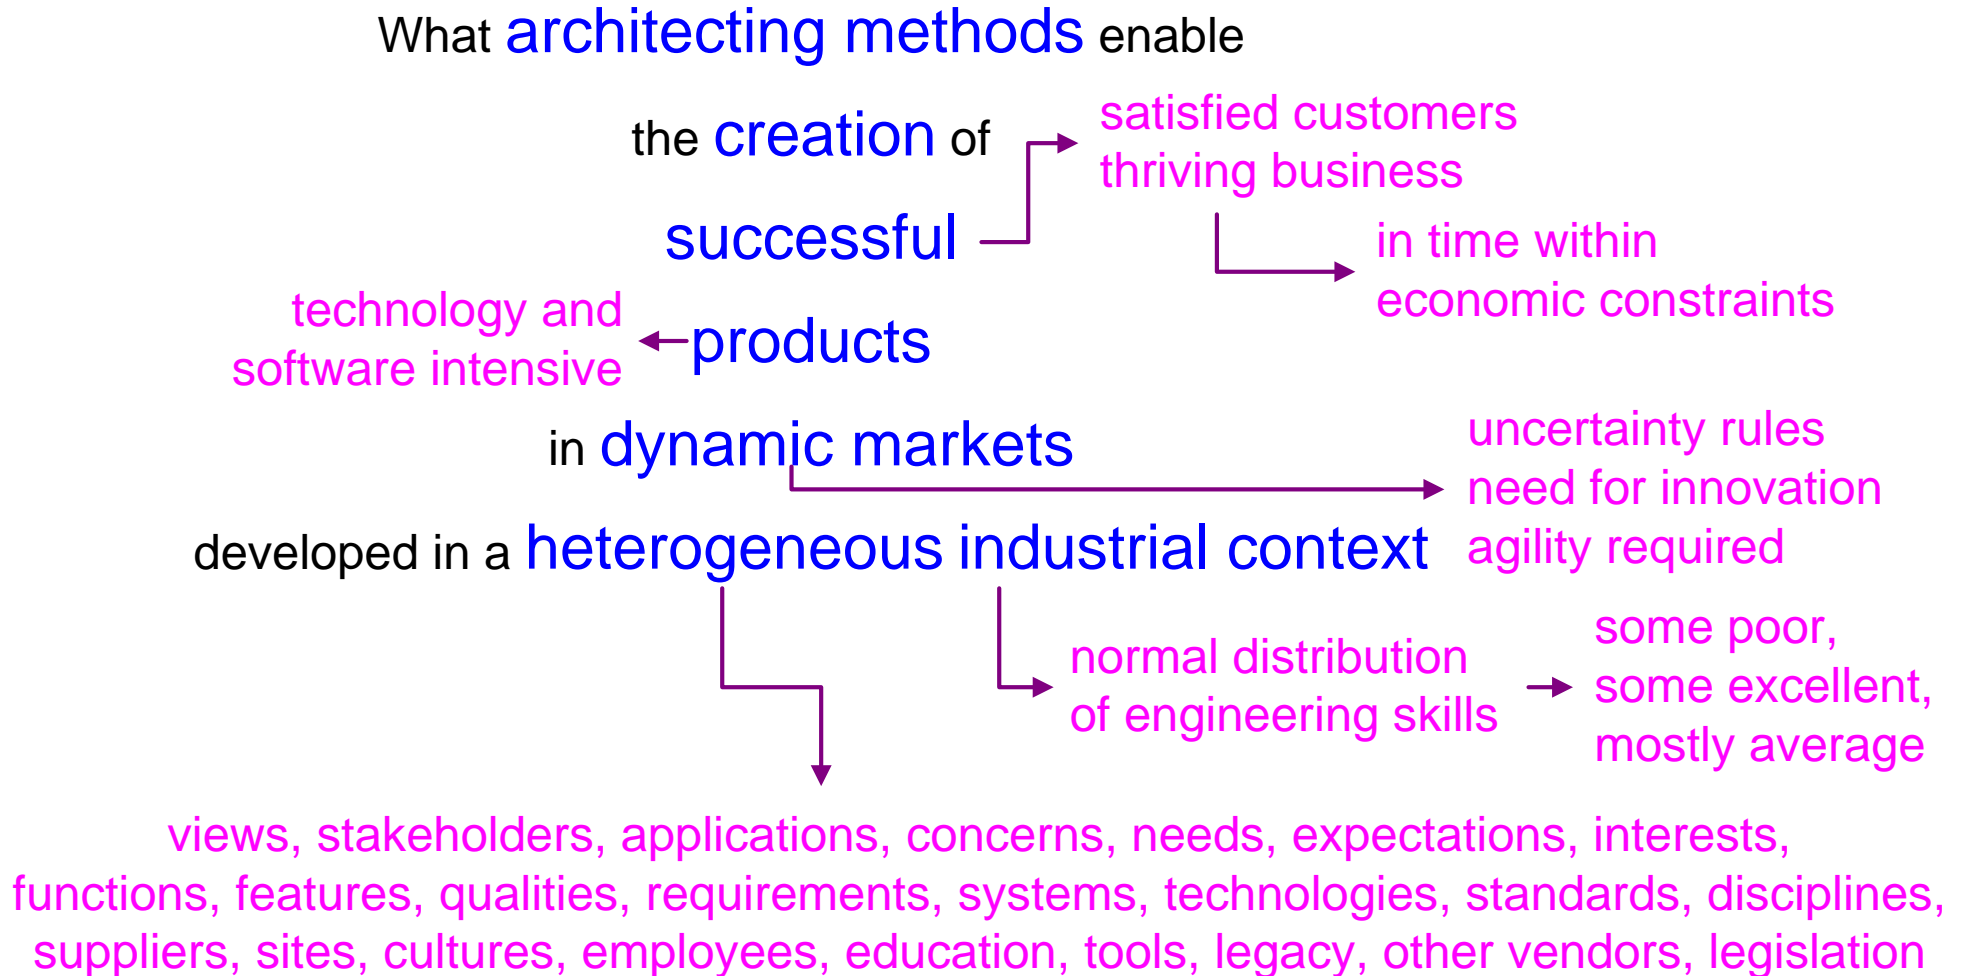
What architecting methods enable

the creation of

satisfied customers
thriving business

successful

in time within
economic constraints

technology and
software intensive

products

in dynamic markets

uncertainty rules
need for innovation
agility required

developed in a heterogeneous industrial context

normal distribution
of engineering skills

some poor,
some excellent,
mostly average

views, stakeholders, applications, concerns, needs, expectations, interests, functions, features, qualities, requirements, systems, technologies, standards, disciplines, suppliers, sites, cultures, employees, education, tools, legacy, other vendors, legislation